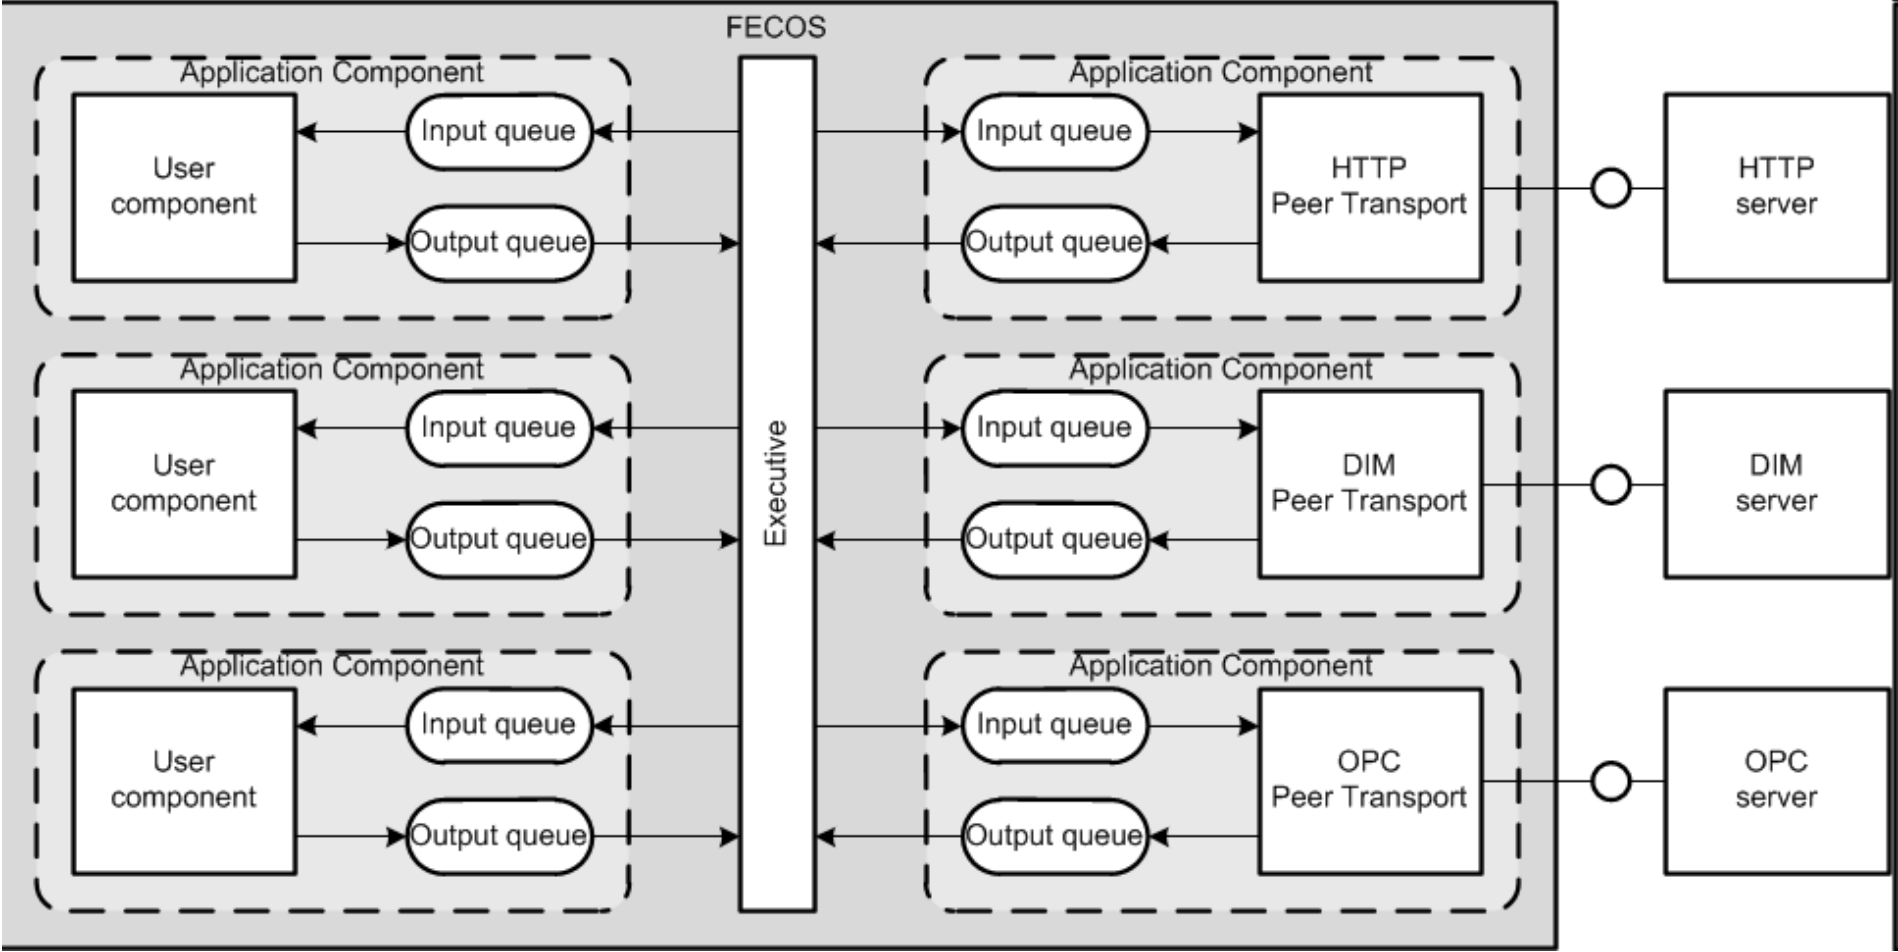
FECOS

Application Component

User component

Input queue

Output queue

Application Component

Input queue

Output queue

HTTP Peer Transport

HTTP server

Application Component

User component

Input queue

Output queue

Executive

Application Component

Input queue

Output queue

DIM Peer Transport

DIM server

Application Component

User component

Input queue

Output queue

Application Component

Input queue

Output queue

OPC Peer Transport

OPC server